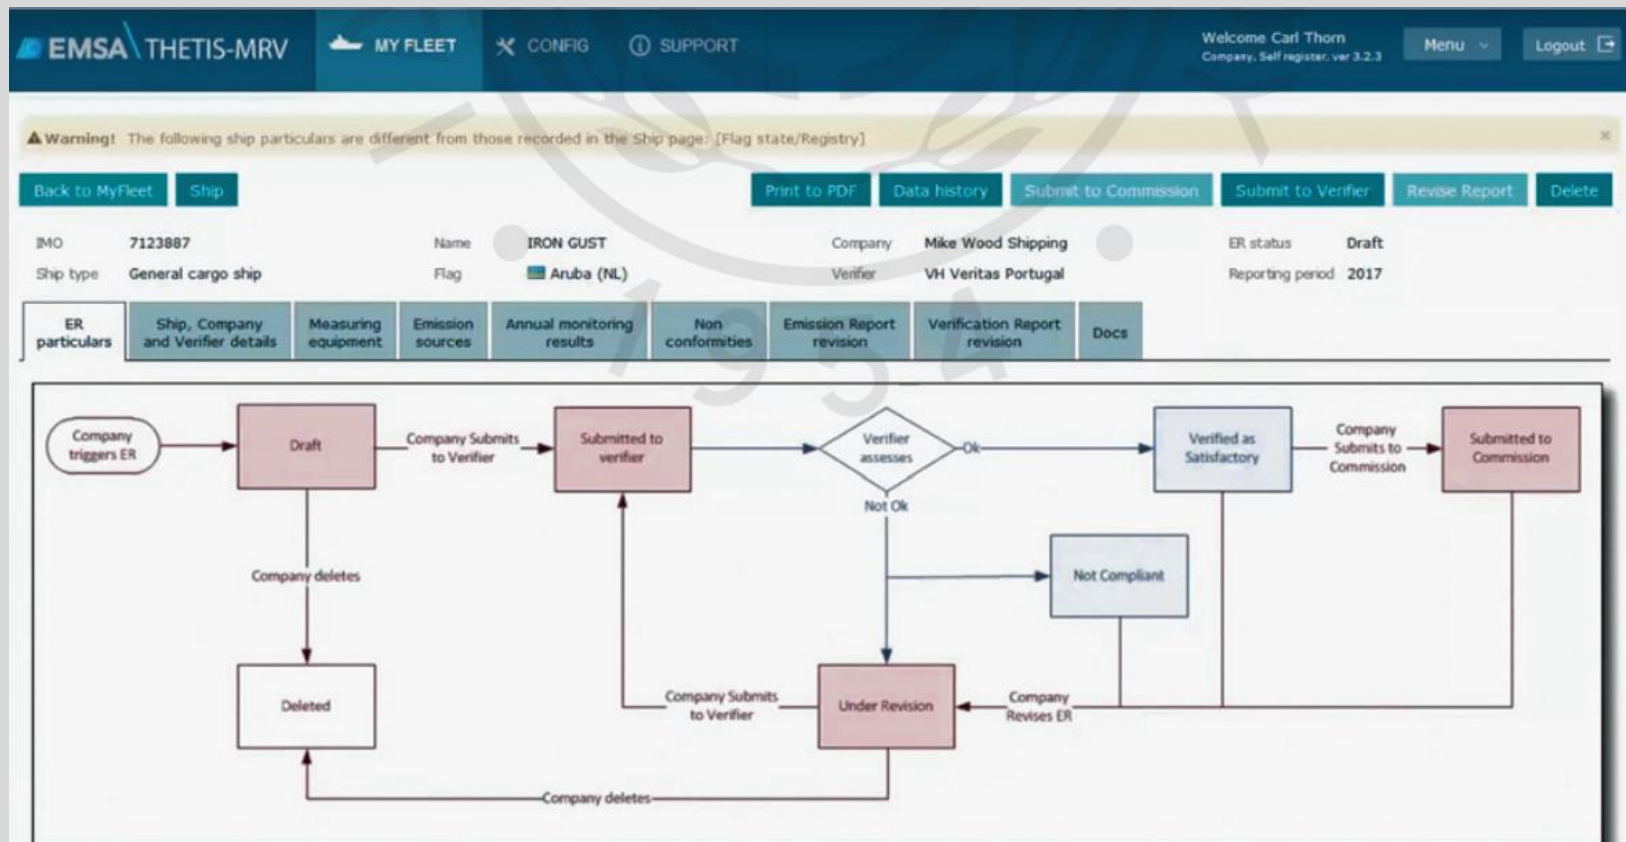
EMSA THETIS-MRV

MY FLEET CONFIG SUPPORT

Welcome Carl Thorn
Company, Self register, ver 3.2.3

Menu

Logout

Warning! The following ship particulars are different from those recorded in the Ship page: [Flag state/Registry]

Back to MyFleet Ship

Print to PDF Data history Submit to Commission Submit to Verifier Revise Report Delete

| IMO | 7123887 | Name | IRON GUST | Company | Mike Wood Shipping | ER status | Draft |
|---|---|---|---|---|---|---|---|
| Ship type | General cargo ship | Flag | Aruba (NL) | Verifier | VH Veritas Portugal | Reporting period | 2017 |

ER particulars | Ship, Company and Verifier details | Measuring equipment | Emission sources | Annual monitoring results | Non conformities | Emission Report revision | Verification Report revision | Docs

Company triggers ER

Draft

Company Submits to Verifier

Submitted to verifier

Verifier assesses

Ok

Verified as Satisfactory

Company Submits to Commission

Submitted to Commission

Not Ok

Company deletes

Not Compliant

Deleted

Company Submits to Verifier

Under Revision

Company Revises ER

Company deletes

1954